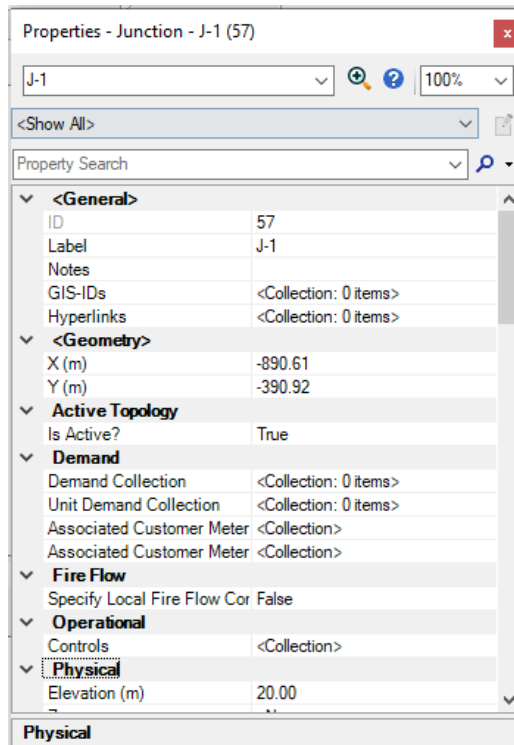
Properties - Junction - J-1 (57)

x

J-1

100%

<Show All>

Property Search

| | |
|---|---|
| **<General>** | |
| ID | 57 |
| Label | J-1 |
| Notes | |
| GIS-IDs | <Collection: 0 items> |
| Hyperlinks | <Collection: 0 items> |
| **<Geometry>** | |
| X (m) | -890.61 |
| Y (m) | -390.92 |
| **Active Topology** | |
| Is Active? | True |
| **Demand** | |
| Demand Collection | <Collection: 0 items> |
| Unit Demand Collection | <Collection: 0 items> |
| Associated Customer Meter | <Collection> |
| Associated Customer Meter | <Collection> |
| **Fire Flow** | |
| Specify Local Fire Flow Cor | False |
| **Operational** | |
| Controls | <Collection> |
| **Physical** | |
| Elevation (m) | 20.00 |
| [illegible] | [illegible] |

Physical